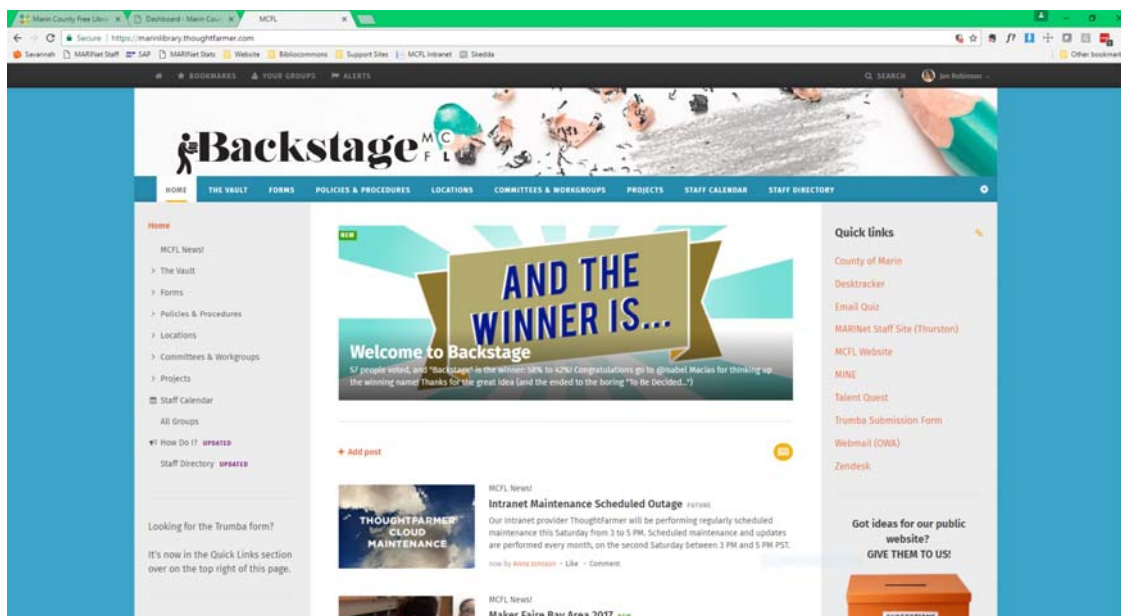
Marin County Free Libra × Dashboard - Marin Cou × MCFL ×

Secure | https://marinlibrary.thoughtfarmer.com

Savannah MARINet Staff SAP MARINet Stats Website Bibliocommons Support Sites MCFL Intranet Skedda Other bookmarks

BOOKMARKS YOUR GROUPS ALERTS SEARCH Jon Robinson

Backstage MC FL

HOME THE VAULT FORMS POLICIES & PROCEDURES LOCATIONS COMMITTEES & WORKGROUPS PROJECTS STAFF CALENDAR STAFF DIRECTORY

Home
MCFL News!
The Vault
Forms
Policies & Procedures
Locations
Committees & Workgroups
Projects
Staff Calendar
All Groups
How Do I? UPDATED
Staff Directory UPDATED

Looking for the Trumba form?

It's now in the Quick Links section over on the top right of this page.

NEW

AND THE WINNER IS...

Welcome to Backstage

57 people voted, and "Backstage" is the winner: 58% to 42%! Congratulations go to @Isabel Macias for thinking up the winning name! Thanks for the great idea (and the ended to the boring "To Be Decided..")

+ Add post

THOUGHTFARMER CLOUD MAINTENANCE

MCFL News!
Intranet Maintenance Scheduled Outage FUTURE
Our intranet provider ThoughtFarmer will be performing regularly scheduled maintenance this Saturday from 3 to 5 PM. Scheduled maintenance and updates are performed every month, on the second Saturday between 3 PM and 5 PM PST.
now by Anna Jonsson • Like • Comment

MCFL News!
Maker Faire Bay Area 2017 NEW

Quick links
County of Marin
Desktracker
Email Quiz
MARINet Staff Site (Thurston)
MCFL Website
MINE
Talent Quest
Trumba Submission Form
Webmail (OWA)
Zendesk

Got ideas for our public website?
GIVE THEM TO US!